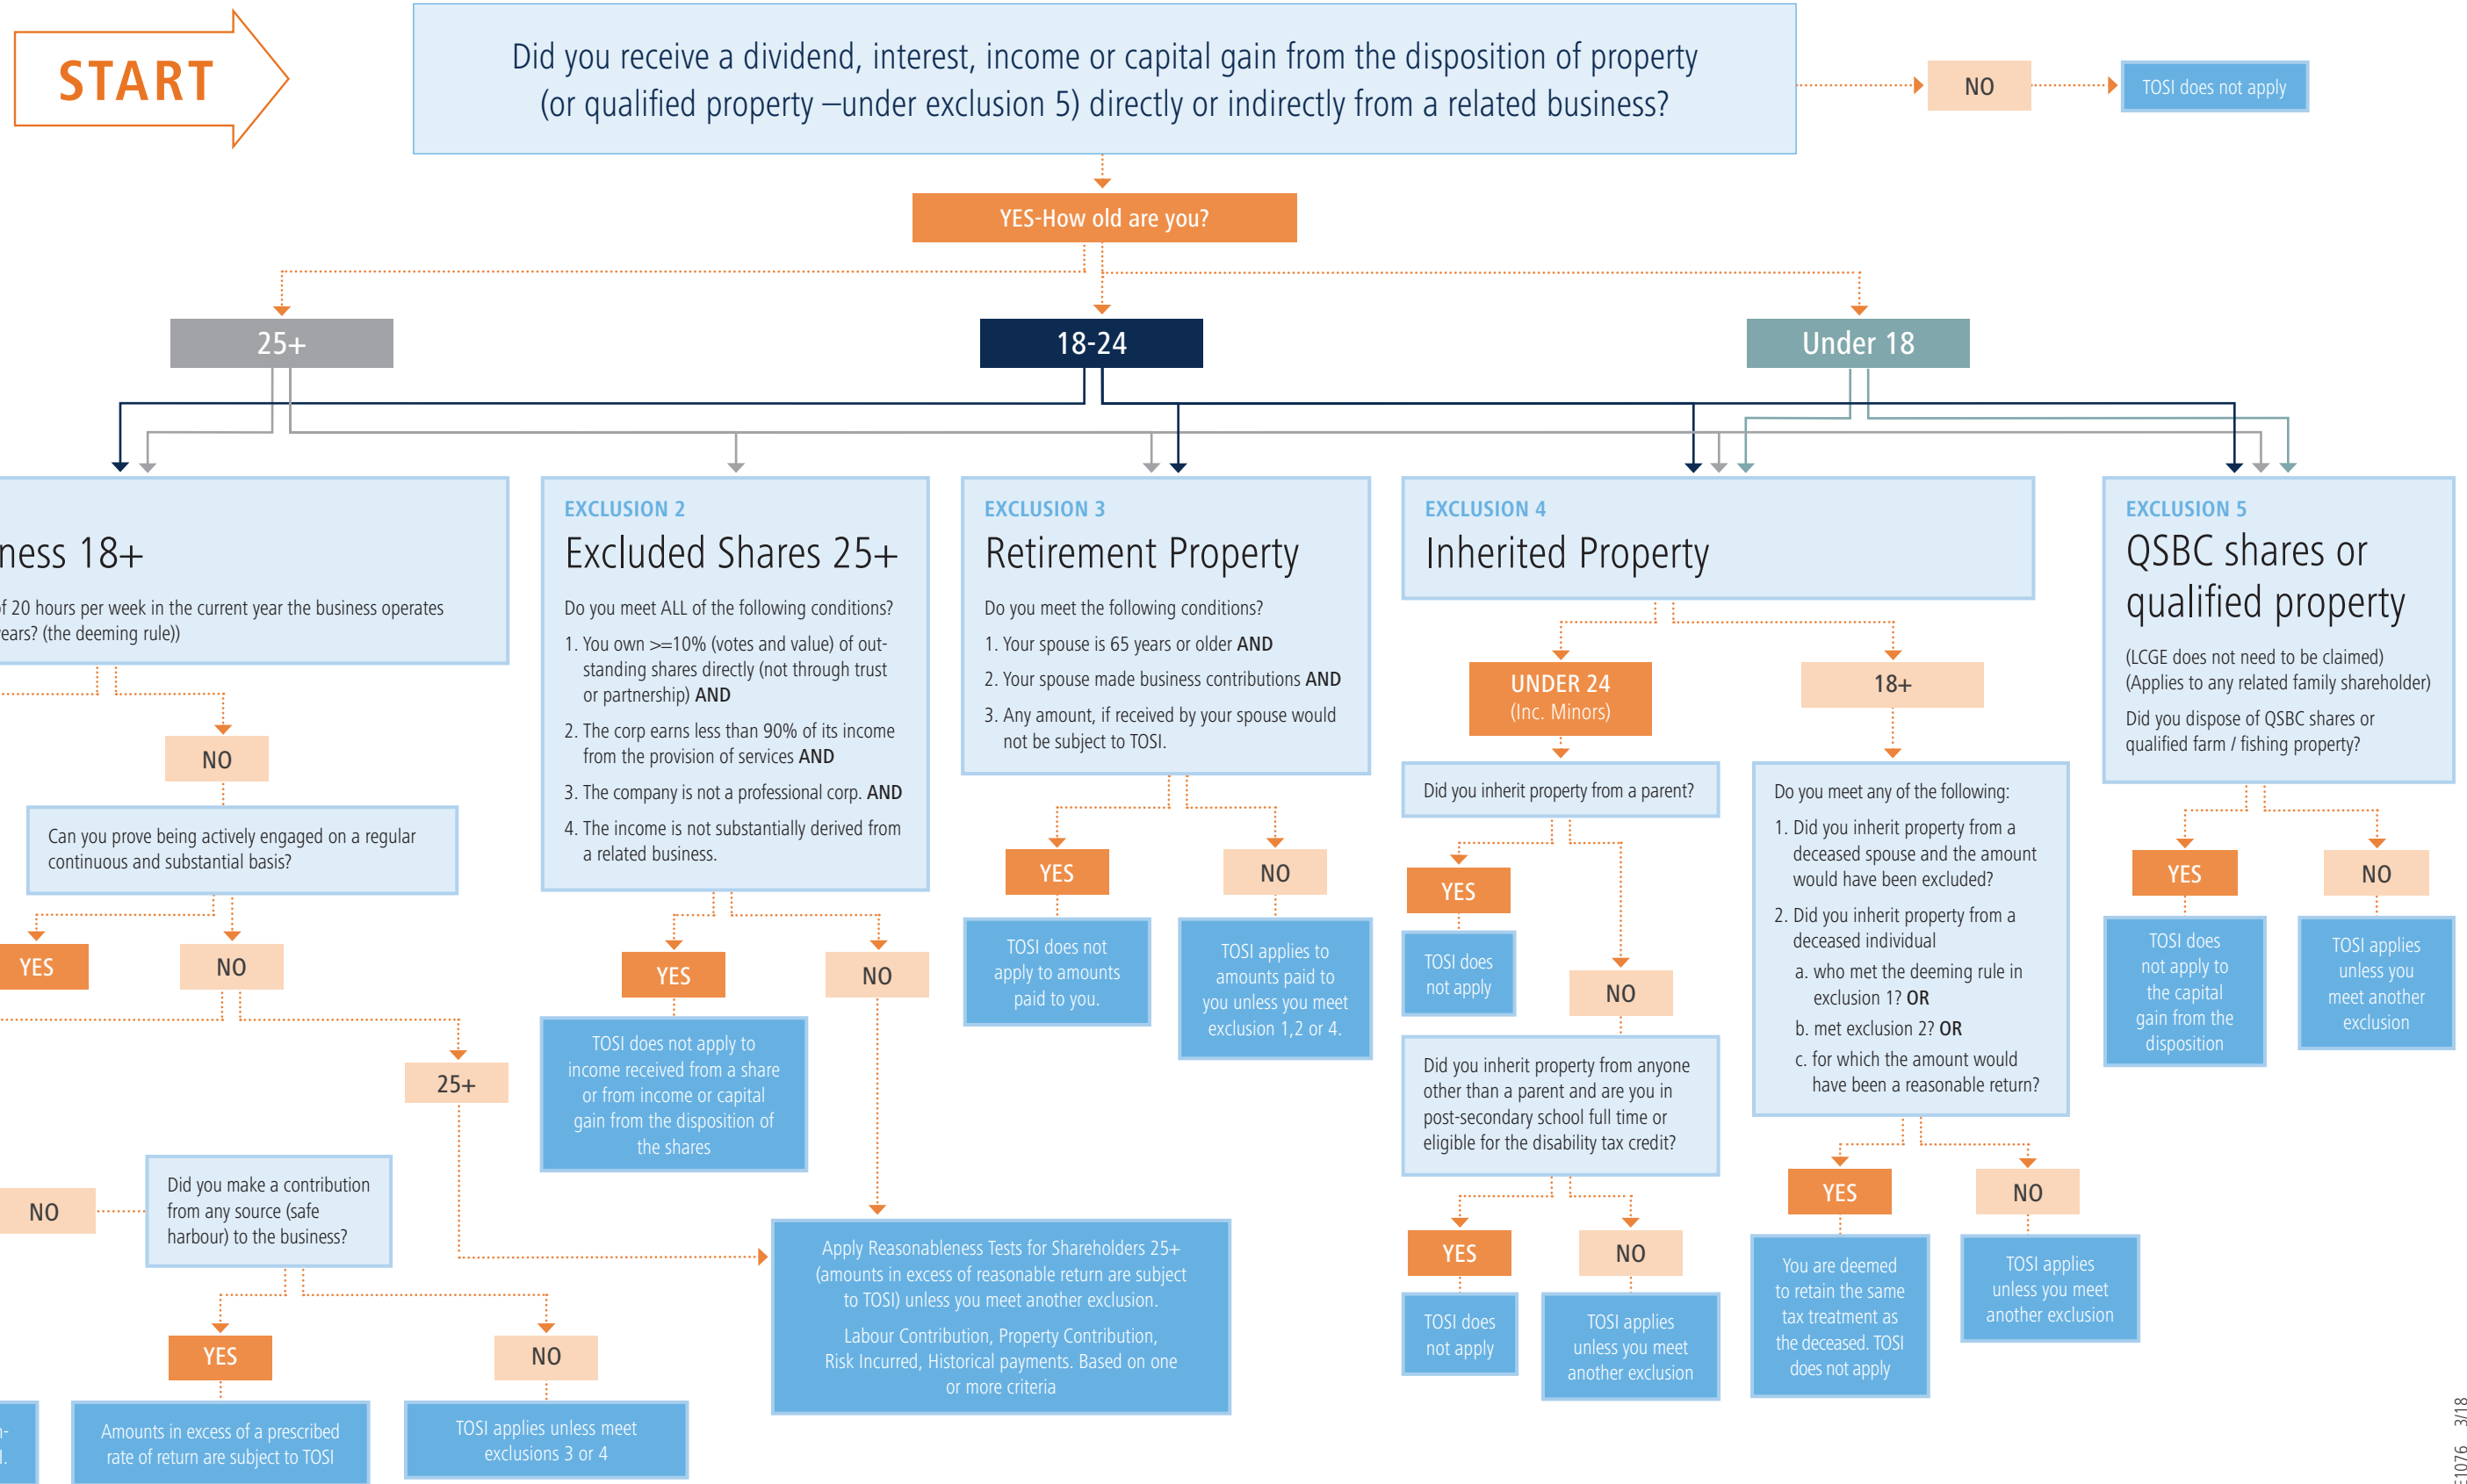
START

Did you receive a dividend, interest, income or capital gain from the disposition of property (or qualified property –under exclusion 5) directly or indirectly from a related business?

NO

TOSI does not apply

YES-How old are you?

25+

18-24

Under 18

ness 18+

f 20 hours per week in the current year the business operates ears? (the deeming rule))

NO

Can you prove being actively engaged on a regular continuous and substantial basis?

YES

NO

25+

NO

Did you make a contribution from any source (safe harbour) to the business?

YES

NO

Amounts in excess of a prescribed rate of return are subject to TOSI

TOSI applies unless meet exclusions 3 or 4

EXCLUSION 2
Excluded Shares 25+

Do you meet ALL of the following conditions?

1. You own >=10% (votes and value) of outstanding shares directly (not through trust or partnership) **AND**

2. The corp earns less than 90% of its income from the provision of services **AND**

3. The company is not a professional corp. **AND**

4. The income is not substantially derived from a related business.

YES

NO

TOSI does not apply to income received from a share or from income or capital gain from the disposition of the shares

Apply Reasonableness Tests for Shareholders 25+ (amounts in excess of reasonable return are subject to TOSI) unless you meet another exclusion.

Labour Contribution, Property Contribution, Risk Incurred, Historical payments. Based on one or more criteria

EXCLUSION 3
Retirement Property

Do you meet the following conditions?

1. Your spouse is 65 years or older **AND**

2. Your spouse made business contributions **AND**

3. Any amount, if received by your spouse would not be subject to TOSI.

YES

NO

TOSI does not apply to amounts paid to you.

TOSI applies to amounts paid to you unless you meet exclusion 1,2 or 4.

EXCLUSION 4
Inherited Property

UNDER 24
(Inc. Minors)

18+

Did you inherit property from a parent?

YES

TOSI does not apply

NO

Did you inherit property from anyone other than a parent and are you in post-secondary school full time or eligible for the disability tax credit?

YES

NO

TOSI does not apply

TOSI applies unless you meet another exclusion

Do you meet any of the following:

1. Did you inherit property from a deceased spouse and the amount would have been excluded?

2. Did you inherit property from a deceased individual

a. who met the deeming rule in exclusion 1? **OR**

b. met exclusion 2? **OR**

c. for which the amount would have been a reasonable return?

YES

NO

You are deemed to retain the same tax treatment as the deceased. TOSI does not apply

TOSI applies unless you meet another exclusion

EXCLUSION 5
QSBC shares or qualified property

(LCGE does not need to be claimed)
(Applies to any related family shareholder)

Did you dispose of QSBC shares or qualified farm / fishing property?

YES

NO

TOSI does not apply to the capital gain from the disposition

TOSI applies unless you meet another exclusion

E1076 3/18